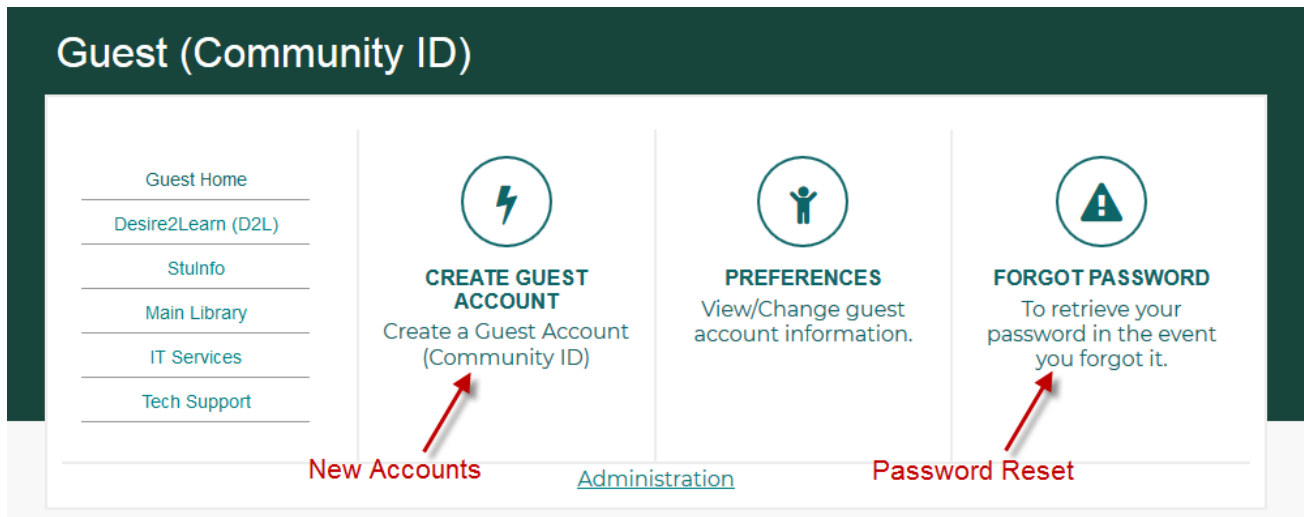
Guest (Community ID)

Guest Home

Desire2Learn (D2L)

StuInfo

Main Library

IT Services

Tech Support

CREATE GUEST ACCOUNT
Create a Guest Account (Community ID)

PREFERENCES
View/Change guest account information.

FORGOT PASSWORD
To retrieve your password in the event you forgot it.

New Accounts

Password Reset

Administration